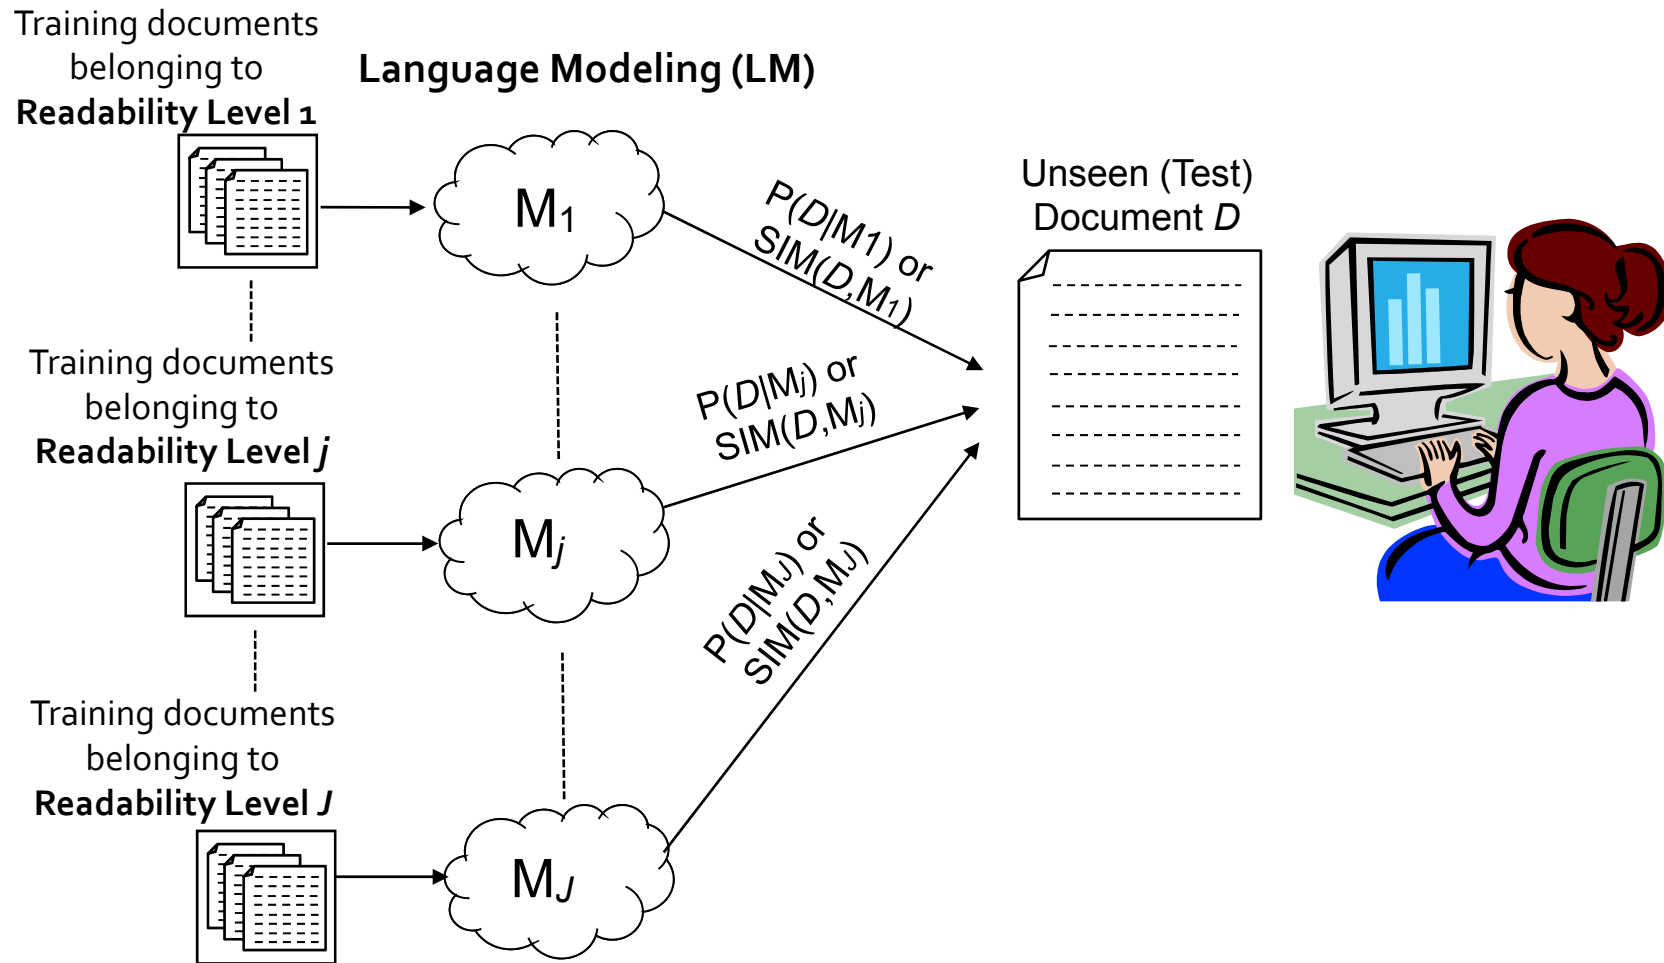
Training documents belonging to **Readability Level 1**

Language Modeling (LM)

$M_1$

$P(D|M1)$ or $SIM(D,M_1)$

Unseen (Test) Document $D$

Training documents belonging to **Readability Level $j$**

$P(D|M_j)$ or $SIM(D,M_j)$

$M_j$

$P(D|M_J)$ or $SIM(D,M_J)$

Training documents belonging to **Readability Level $J$**

$M_J$